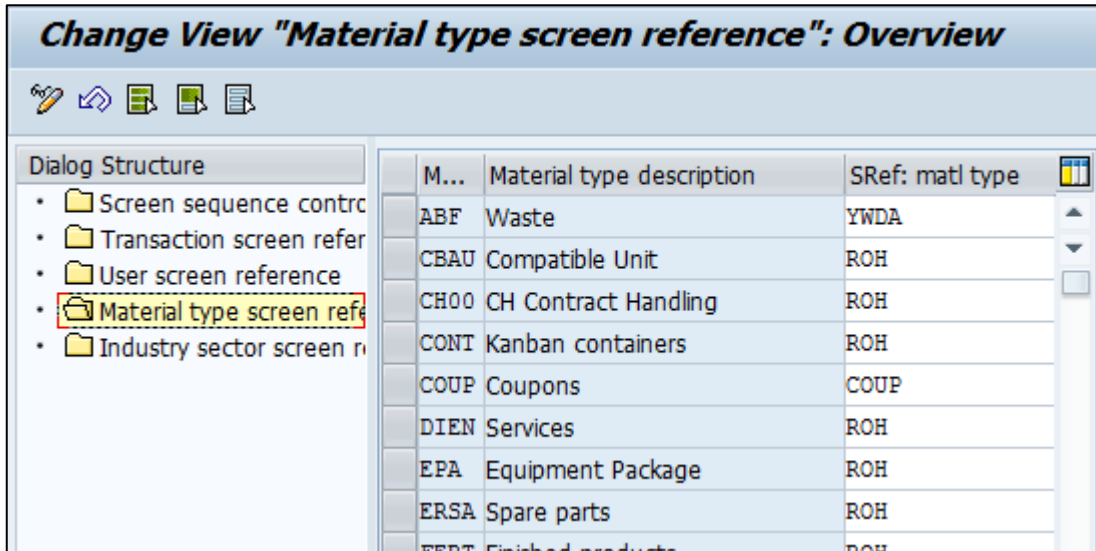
Change View "Material type screen reference": Overview

Dialog Structure
- Screen sequence contrc
- Transaction screen refer
- User screen reference
- Material type screen refe
- Industry sector screen r

| M... | Material type description | SRef: matl type |
|---|---|---|
| ABF | Waste | YWDA |
| CBAU | Compatible Unit | ROH |
| CH00 | CH Contract Handling | ROH |
| CONT | Kanban containers | ROH |
| COUP | Coupons | COUP |
| DIEN | Services | ROH |
| EPA | Equipment Package | ROH |
| ERSA | Spare parts | ROH |
| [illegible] | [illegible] | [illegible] |